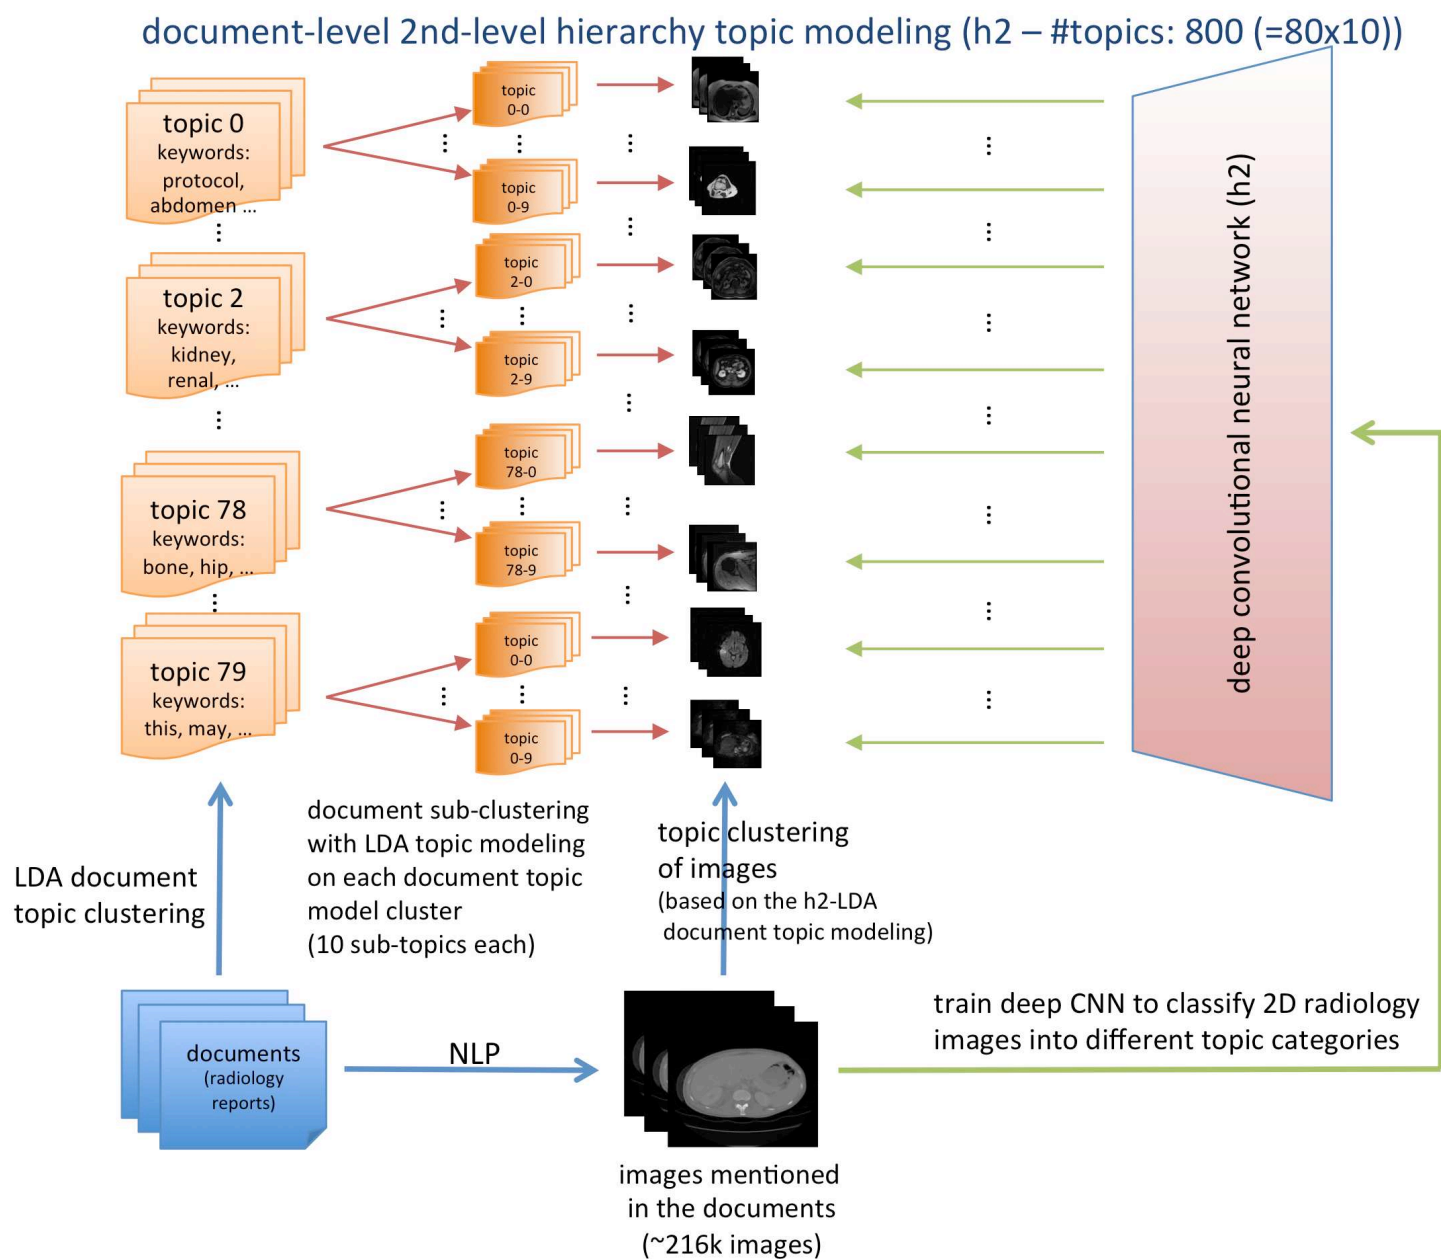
document-level 2nd-level hierarchy topic modeling (h2 – #topics: 800 (=80x10))

topic 0
keywords:
protocol,
abdomen ...

topic 2
keywords:
kidney,
renal, ...

topic 78
keywords:
bone, hip, ...

topic 79
keywords:
this, may, ...

topic 0-0

topic 0-9

topic 2-0

topic 2-9

topic 78-0

topic 78-9

topic 0-0

topic 0-9

deep convolutional neural network (h2)

LDA document topic clustering

document sub-clustering with LDA topic modeling on each document topic model cluster (10 sub-topics each)

topic clustering of images (based on the h2-LDA document topic modeling)

documents (radiology reports)

NLP

images mentioned in the documents (~216k images)

train deep CNN to classify 2D radiology images into different topic categories